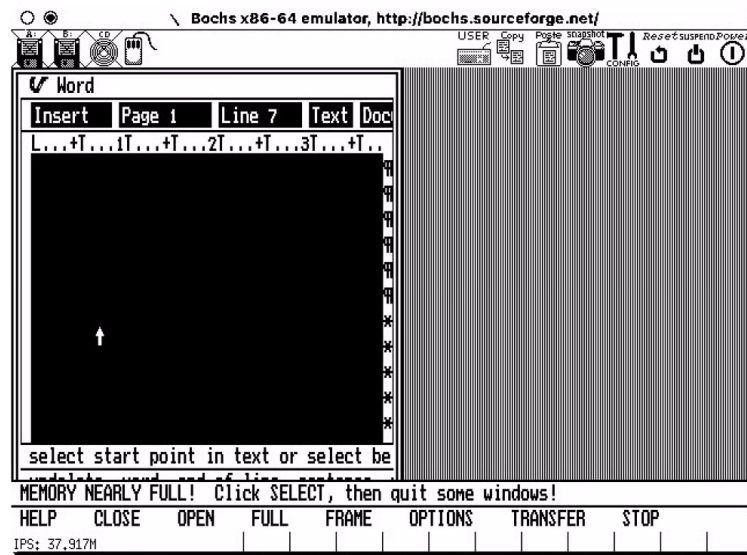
Bochs x86-64 emulator, http://bochs.sourceforge.net/

A: B: CD

USER Copy Paste Snapshot CONFIG Reset SUSPEND Power

Word

Insert Page 1 Line 7 Text Doc

L...+T...1T...+T...2T...+T...3T...+T..

select start point in text or select be

undelete word end of line sentence

MEMORY NEARLY FULL! Click SELECT, then quit some windows!

| HELP | CLOSE | OPEN | FULL | FRAME | OPTIONS | TRANSFER | STOP |
|---|---|---|---|---|---|---|---|

IPS: 37.917M